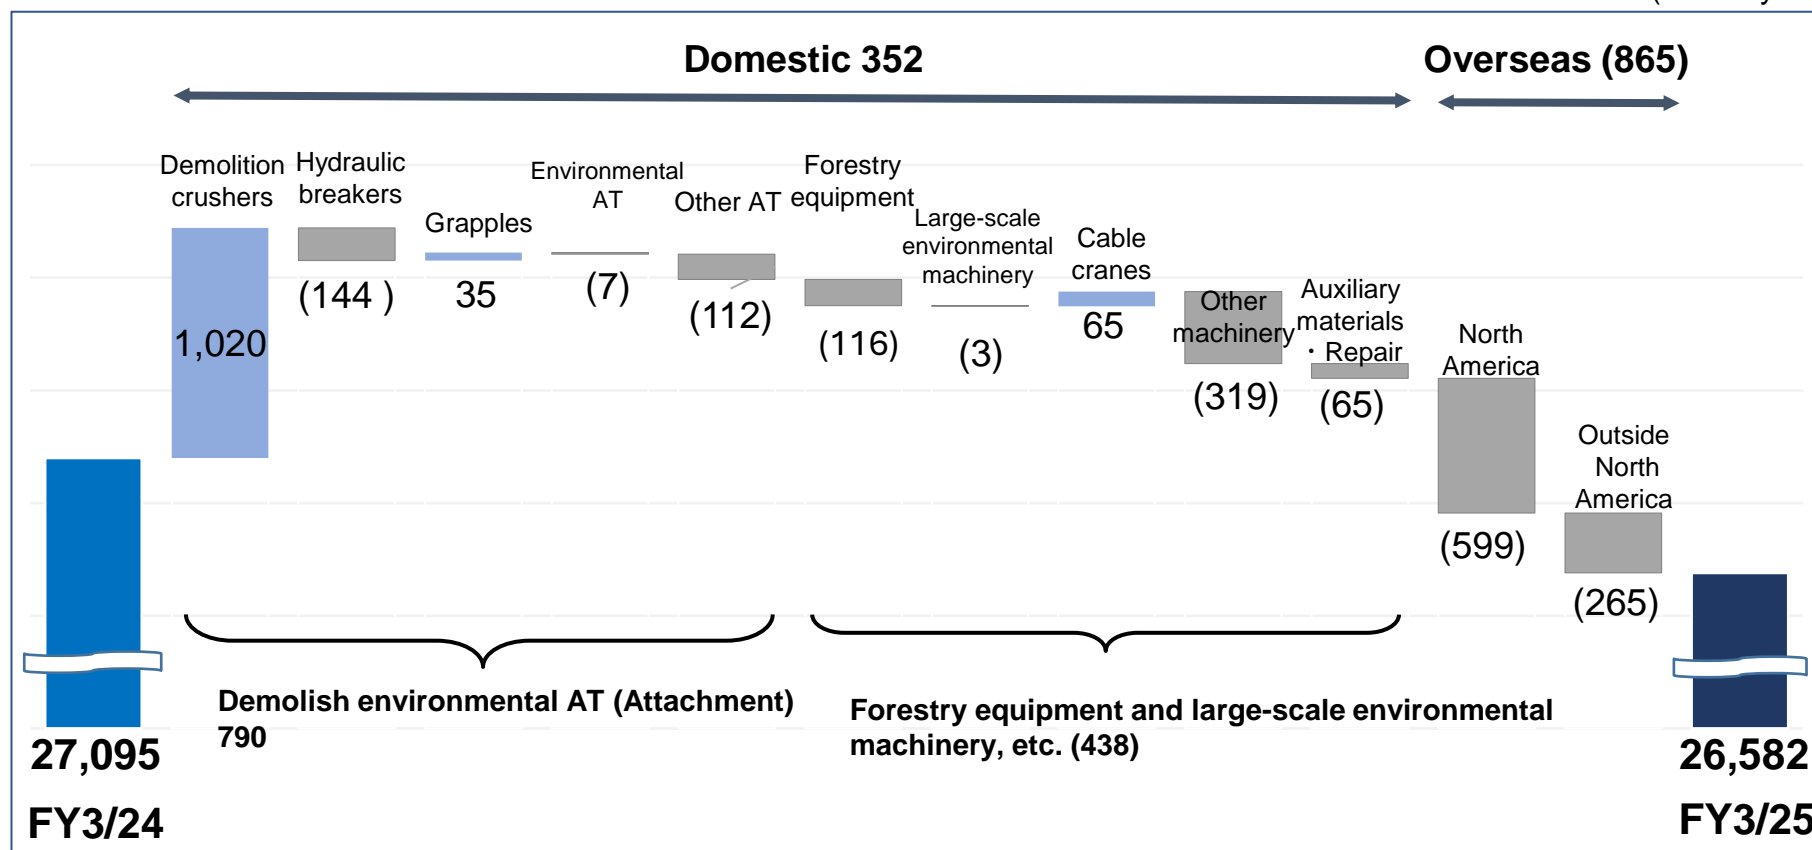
Domestic 352

Overseas (865)

Demolition crushers
1,020

Hydraulic breakers
(144 )

Grapples
35

Environmental AT
(7)

Other AT
(112)

Forestry equipment
(116)

Large-scale environmental machinery
(3)

Cable cranes
65

Other machinery
(319)

Auxiliary materials ・Repair
(65)

North America
(599)

Outside North America
(265)

Demolish environmental AT (Attachment) 790

Forestry equipment and large-scale environmental machinery, etc. (438)

27,095
FY3/24

26,582
FY3/25